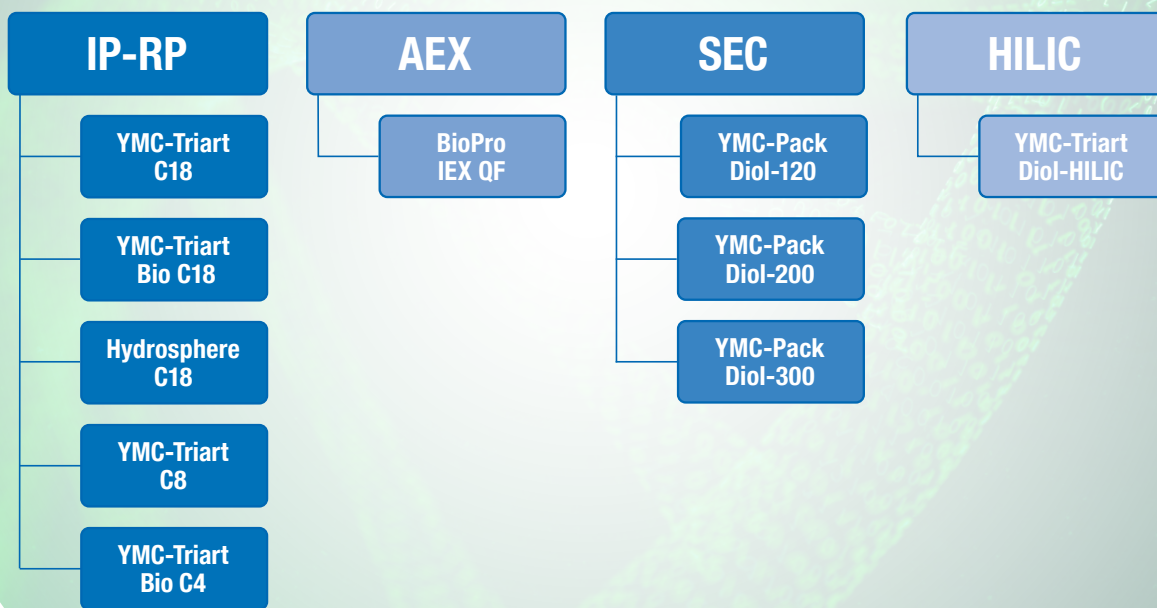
IP-RP

YMC-Triart C18

YMC-Triart Bio C18

Hydrosphere C18

YMC-Triart C8

YMC-Triart Bio C4

AEX

BioPro IEX QF

SEC

YMC-Pack Diol-120

YMC-Pack Diol-200

YMC-Pack Diol-300

HILIC

YMC-Triart Diol-HILIC